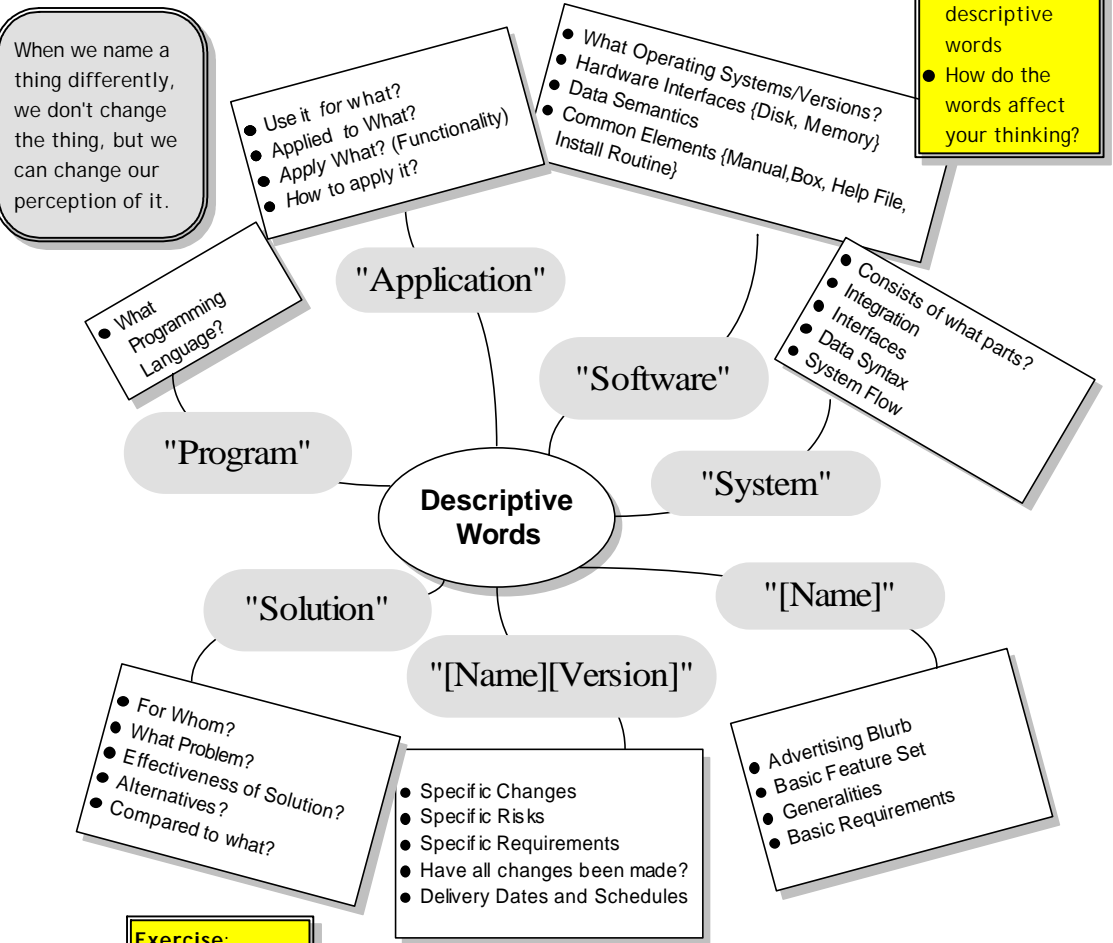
When we name a thing differently, we don't change the thing, but we can change our perception of it.

- Use it for what?
- Applied to What?
- Apply What? (Functionality)
- How to apply it?

- What Operating Systems/Versions?
- Hardware Interfaces {Disk, Memory}
- Data Semantics
- Common Elements {Manual,Box, Help File, Install Routine}

descriptive words
- How do the words affect your thinking?

- What Programming Language?

"Application"

- Consists of what parts?
- Integration
- Interfaces
- Data Syntax
- System Flow

"Software"

"Program"

"System"

Descriptive Words

"[Name]"

"Solution"

"[Name][Version]"

- For Whom?
- What Problem?
- Effectiveness of Solution?
- Alternatives?
- Compared to what?

- Specific Changes
- Specific Risks
- Specific Requirements
- Have all changes been made?
- Delivery Dates and Schedules

- Advertising Blurb
- Basic Feature Set
- Generalities
- Basic Requirements

Exercise: